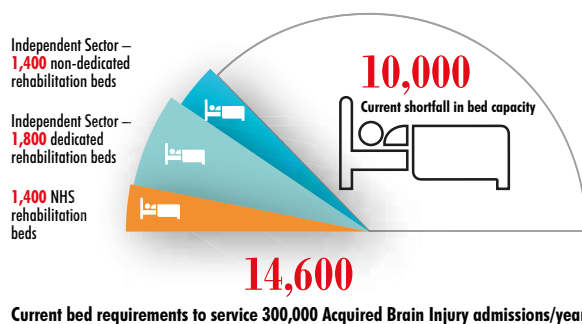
Independent Sector – 1,400 non-dedicated rehabilitation beds

Independent Sector – 1,800 dedicated rehabilitation beds

1,400 NHS rehabilitation beds

10,000

Current shortfall in bed capacity

14,600

Current bed requirements to service 300,000 Acquired Brain Injury admissions/year